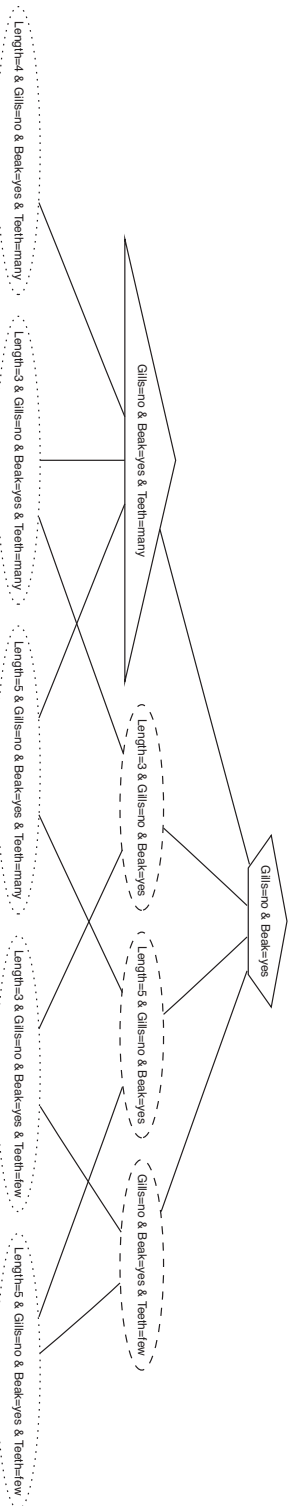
Length=4 & Gills=no & Beak=yes & Teeth=many

Length=3 & Gills=no & Beak=yes & Teeth=many

Length=5 & Gills=no & Beak=yes & Teeth=many

Length=3 & Gills=no & Beak=yes & Teeth=few

Length=5 & Gills=no & Beak=yes & Teeth=few

Gills=no & Beak=yes & Teeth=many

Length=3 & Gills=no & Beak=yes

Length=5 & Gills=no & Beak=yes

Gills=no & Beak=yes & Teeth=few

Gills=no & Beak=yes